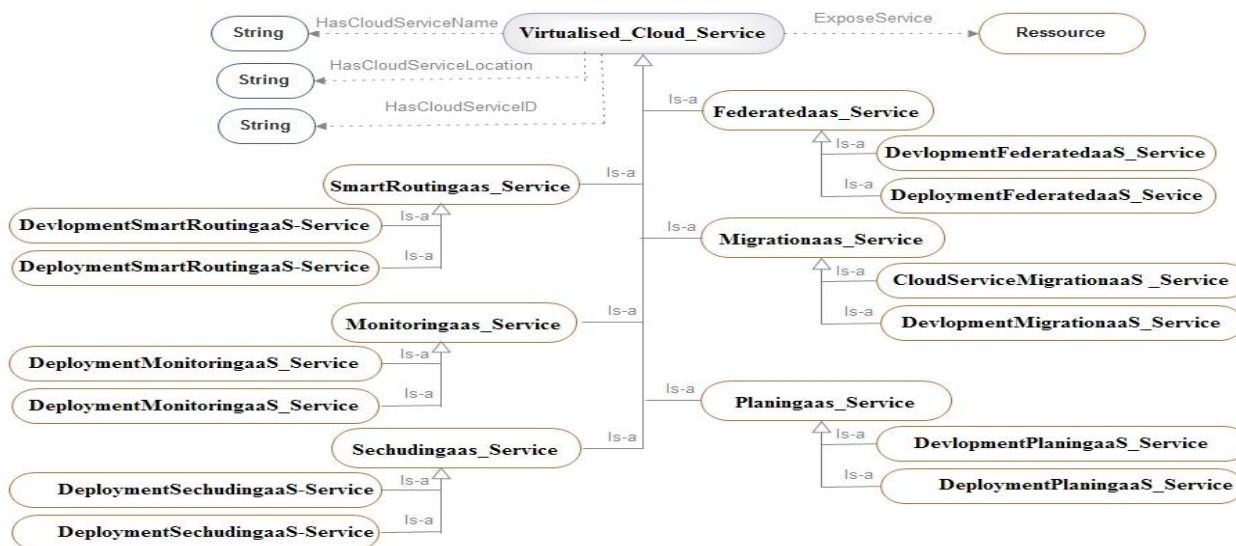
String
HasCloudServiceName
Virtualised_Cloud_Service
ExposeService
Ressource
String
HasCloudServiceLocation
String
HasCloudServiceID
Is-a
Federatedaas_Service
Is-a
DevlopmentFederatedaaS_Service
Is-a
DeploymentFederatedaaS_Sevice
SmartRoutingaas_Service
Is-a
DevlopmentSmartRoutingaaS-Service
Is-a
DeploymentSmartRoutingaaS-Service
Is-a
Is-a
Migrationaas_Service
Is-a
CloudServiceMigrationaaS _Service
Is-a
DevlopmentMigrationaaS_Service
Monitoringaas_Service
Is-a
DeploymentMonitoringaaS_Service
Is-a
Is-a
DeploymentMonitoringaaS_Service
Is-a
Planingaas_Service
Is-a
DevlopmentPlaningaaS_Service
Is-a
DeploymentPlaningaaS_Service
Sechudingaas_Service
Is-a
DeploymentSechudingaaS-Service
Is-a
Is-a
DeploymentSechudingaaS-Service